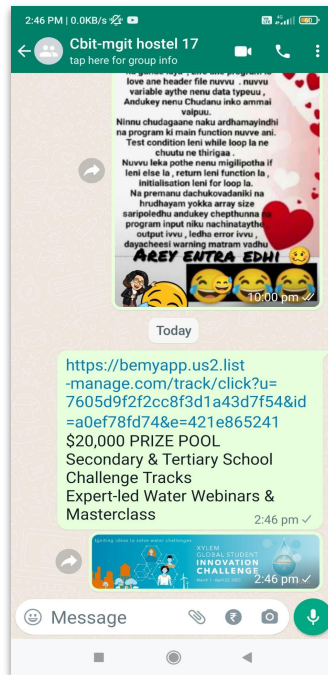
2:46 PM | 0.0KB/s

Cbit-mgit hostel 17
tap here for group info

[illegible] love ane header file nuvvu . nuvvu variable aythe nenu data typeuu , Andukey nenu Chudanu inko ammai vaipuu.
Ninnu chudagaane naku ardhamayindhi na program ki main function nuvve ani. Test condition leni while loop la ne chuutu ne thirigaa .
Nuvvu leka pothe nenu migilipotha if leni else la , return leni function la , initialisation leni for loop la.
Na premanu dachukovadaniki na hrudhayam yokka array size saripoledhu andukey chepthunna na program input niku nachinatayithe output ivvu , ledha error ivvu , dayacheesi warning matram vadhu

AREY ENTRA EDHI

10:00 pm

Today

https://bemyapp.us2.list-manage.com/track/click?u=7605d9f2f2cc8f3d1a43d7f54&id=a0ef78fd74&e=421e865241
$20,000 PRIZE POOL
Secondary & Tertiary School Challenge Tracks
Expert-led Water Webinars & Masterclass
2:46 pm

XYLEM GLOBAL STUDENT INNOVATION CHALLENGE
2:46 pm

Message